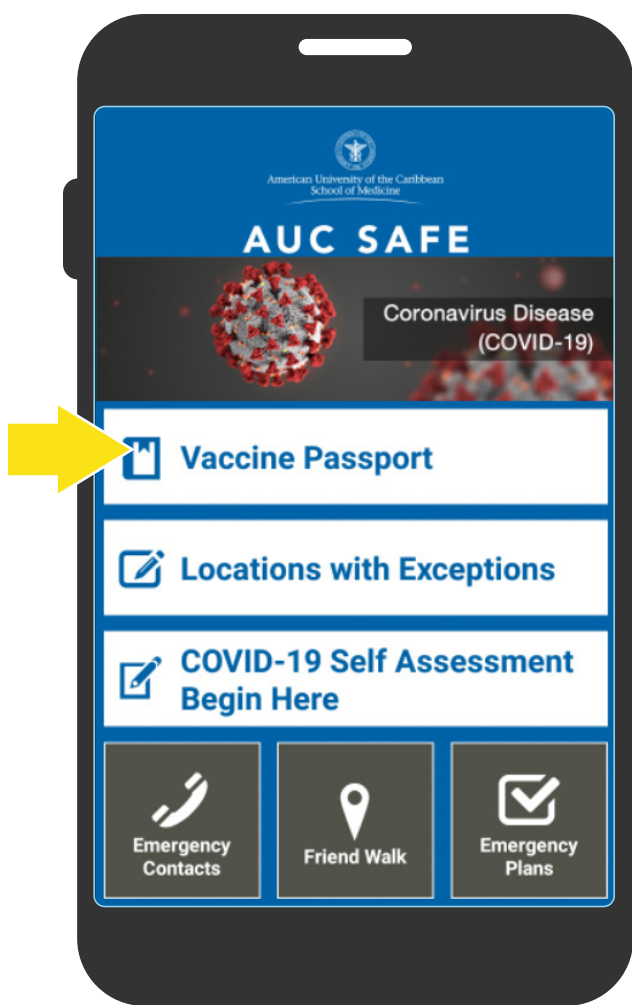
American University of the Caribbean School of Medicine

AUC SAFE

Coronavirus Disease (COVID-19)

Vaccine Passport

Locations with Exceptions

COVID-19 Self Assessment Begin Here

Emergency Contacts

Friend Walk

Emergency Plans